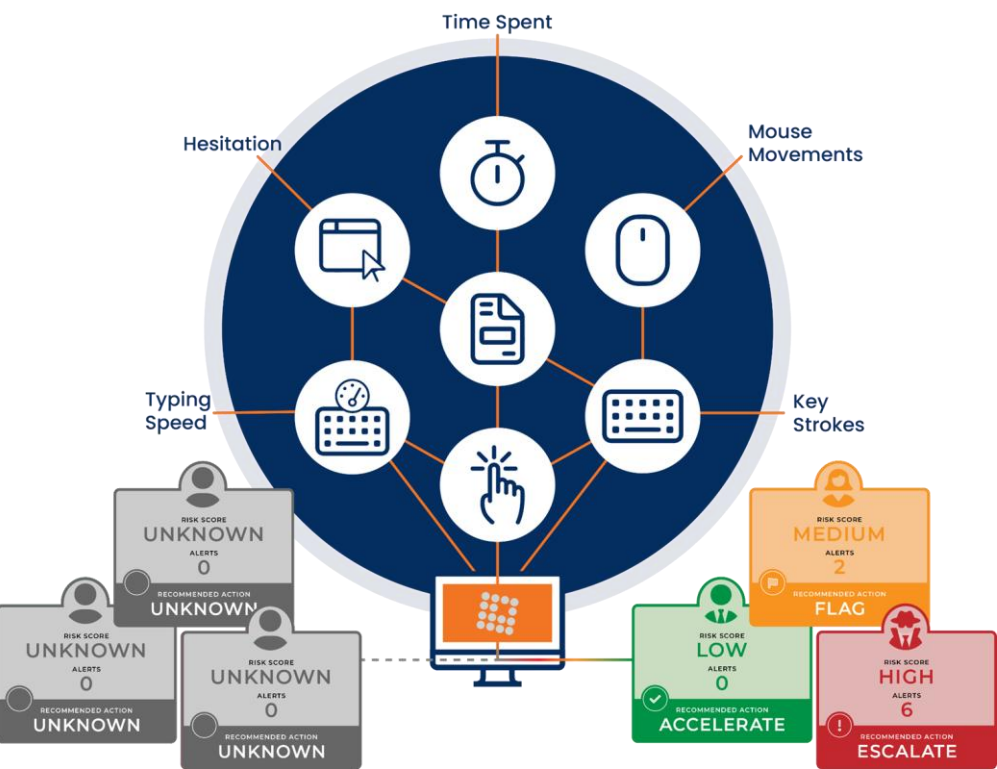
Time Spent

Hesitation

Mouse Movements

Typing Speed

Key Strokes

RISK SCORE
UNKNOWN
ALERTS
0
RECOMMENDED ACTION
UNKNOWN

RISK SCORE
UNKNOWN
ALERTS
0
RECOMMENDED ACTION
UNKNOWN

RISK SCORE
UNKNOWN
ALERTS
0
RECOMMENDED ACTION
UNKNOWN

RISK SCORE
MEDIUM
ALERTS
2
RECOMMENDED ACTION
FLAG

RISK SCORE
LOW
ALERTS
0
RECOMMENDED ACTION
ACCELERATE

RISK SCORE
HIGH
ALERTS
6
RECOMMENDED ACTION
ESCALATE